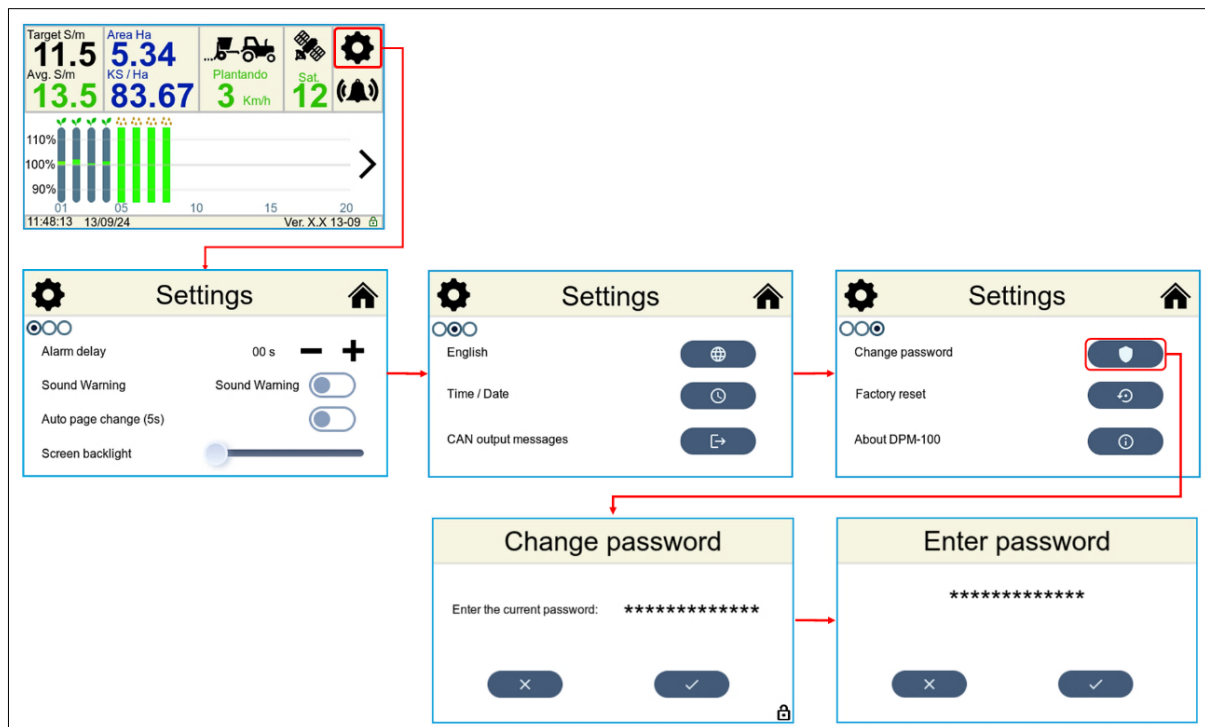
Target S/m
11.5
Avg. S/m
13.5
Area Ha
5.34
KS / Ha
83.67
Plantando
3 Km/h
Sat.
12

110%
100%
90%
01
05
10
15
20
11:48:13 13/09/24
Ver. X.X 13-09

Settings
Alarm delay
00 s
−
+
Sound Warning
Sound Warning
Auto page change (5s)
Screen backlight

Settings
English
Time / Date
CAN output messages

Settings
Change password
Factory reset
About DPM-100

Change password
Enter the current password:
*************
✕
✓

Enter password
*************
✕
✓